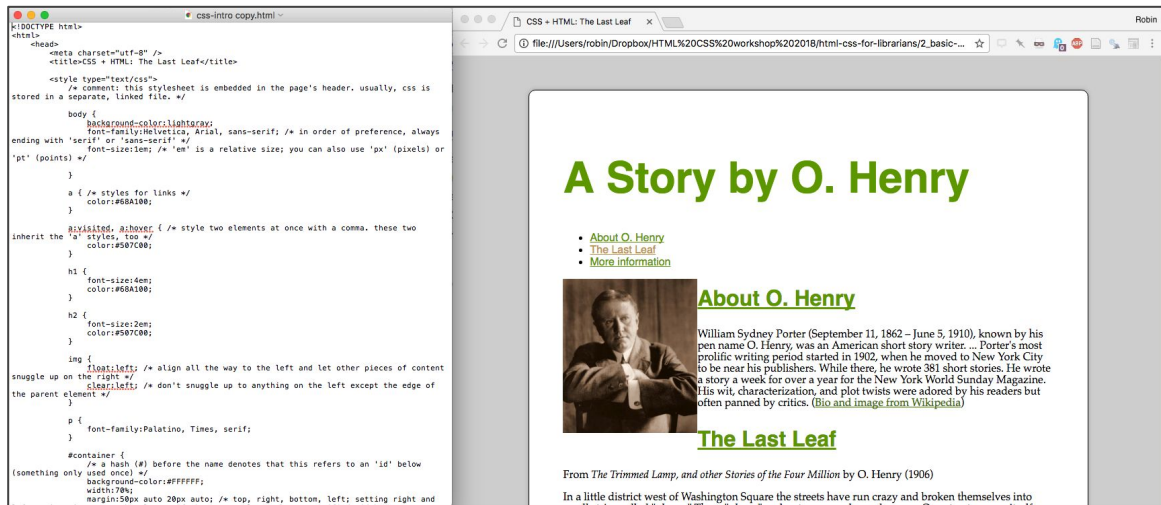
css-intro copy.html

<!DOCTYPE html>
<html>
<head>
<meta charset="utf-8" />
<title>CSS + HTML: The Last Leaf</title>

<style type="text/css">
/* comment: this stylesheet is embedded in the page's header. usually, css is stored in a separate, linked file. */

body {
background-color:lightgray;
font-family:Helvetica, Arial, sans-serif; /* in order of preference, always ending with 'serif' or 'sans-serif' */
font-size:1em; /* 'em' is a relative size; you can also use 'px' (pixels) or 'pt' (points) */
}

a { /* styles for links */
color:#68A100;
}

a:visited, a:hover { /* style two elements at once with a comma. these two inherit the 'a' styles, too */
color:#507C00;
}

h1 {
font-size:4em;
color:#68A100;
}

h2 {
font-size:2em;
color:#507C00;
}

img {
float:left; /* align all the way to the left and let other pieces of content snuggle up on the right */
clear:left; /* don't snuggle up to anything on the left except the edge of the parent element */
}

p {
font-family:Palatino, Times, serif;
}

#container {
/* a hash (#) before the name denotes that this refers to an 'id' below (something only used once) */
background-color:#FFFFFF;
width:70%;
margin:50px auto 20px auto; /* top, right, bottom, left; setting right and

CSS + HTML: The Last Leaf ×

Robin

file:///Users/robin/Dropbox/HTML%20CSS%20workshop%202018/html-css-for-librarians/2_basic-...

A Story by O. Henry

About O. Henry
The Last Leaf
More information

About O. Henry

William Sydney Porter (September 11, 1862 – June 5, 1910), known by his pen name O. Henry, was an American short story writer. ... Porter's most prolific writing period started in 1902, when he moved to New York City to be near his publishers. While there, he wrote 381 short stories. He wrote a story a week for over a year for the New York World Sunday Magazine. His wit, characterization, and plot twists were adored by his readers but often panned by critics. (Bio and image from Wikipedia)

The Last Leaf

From The Trimmed Lamp, and other Stories of the Four Million by O. Henry (1906)

In a little district west of Washington Square the streets have run crazy and broken themselves into